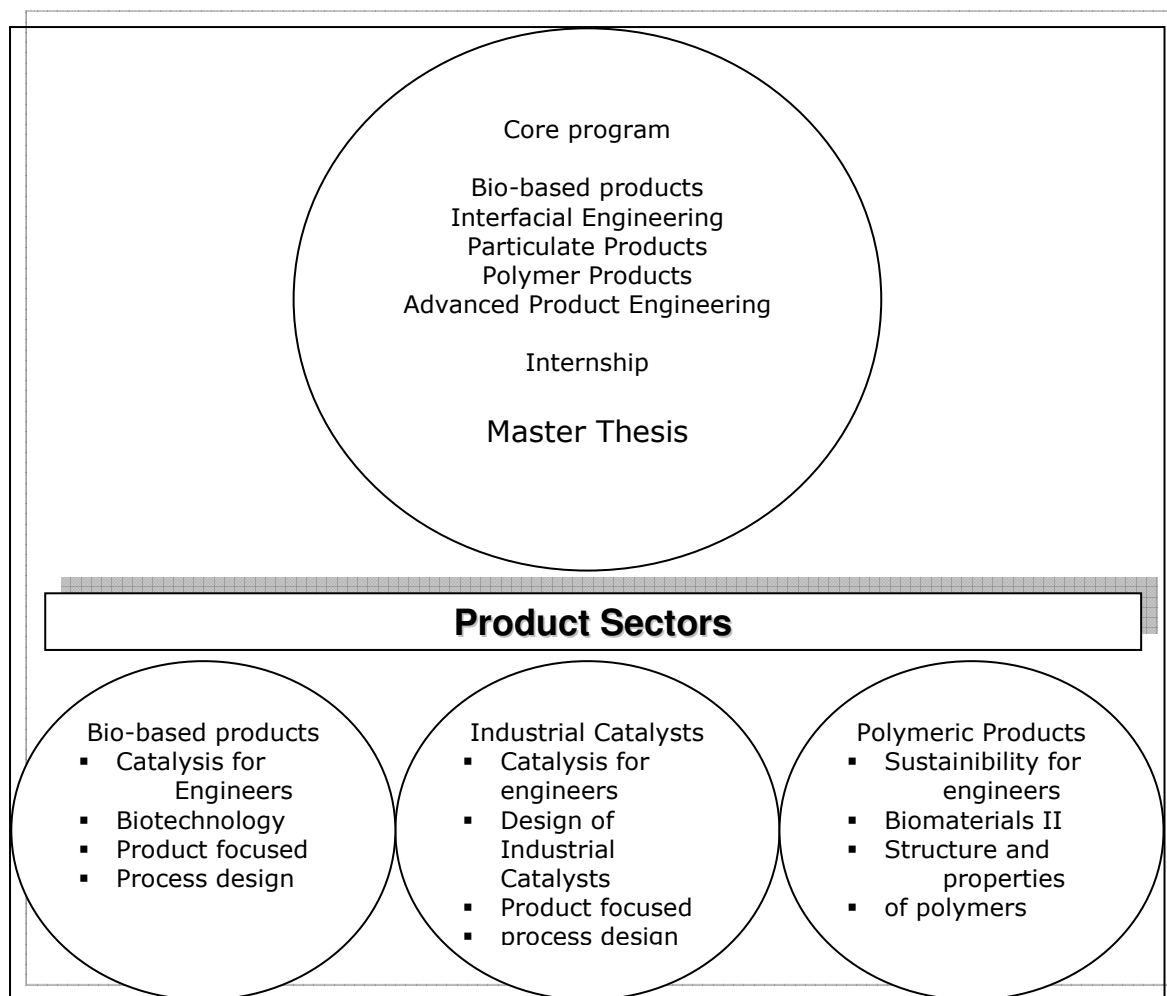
Core program

Bio-based products
Interfacial Engineering
Particulate Products
Polymer Products
Advanced Product Engineering

Internship

Master Thesis

Product Sectors

Bio-based products
- Catalysis for Engineers
- Biotechnology
- Product focused
- Process design

Industrial Catalysts
- Catalysis for engineers
- Design of Industrial Catalysts
- Product focused
- process design

Polymeric Products
- Sustainibility for engineers
- Biomaterials II
- Structure and properties
- of polymers